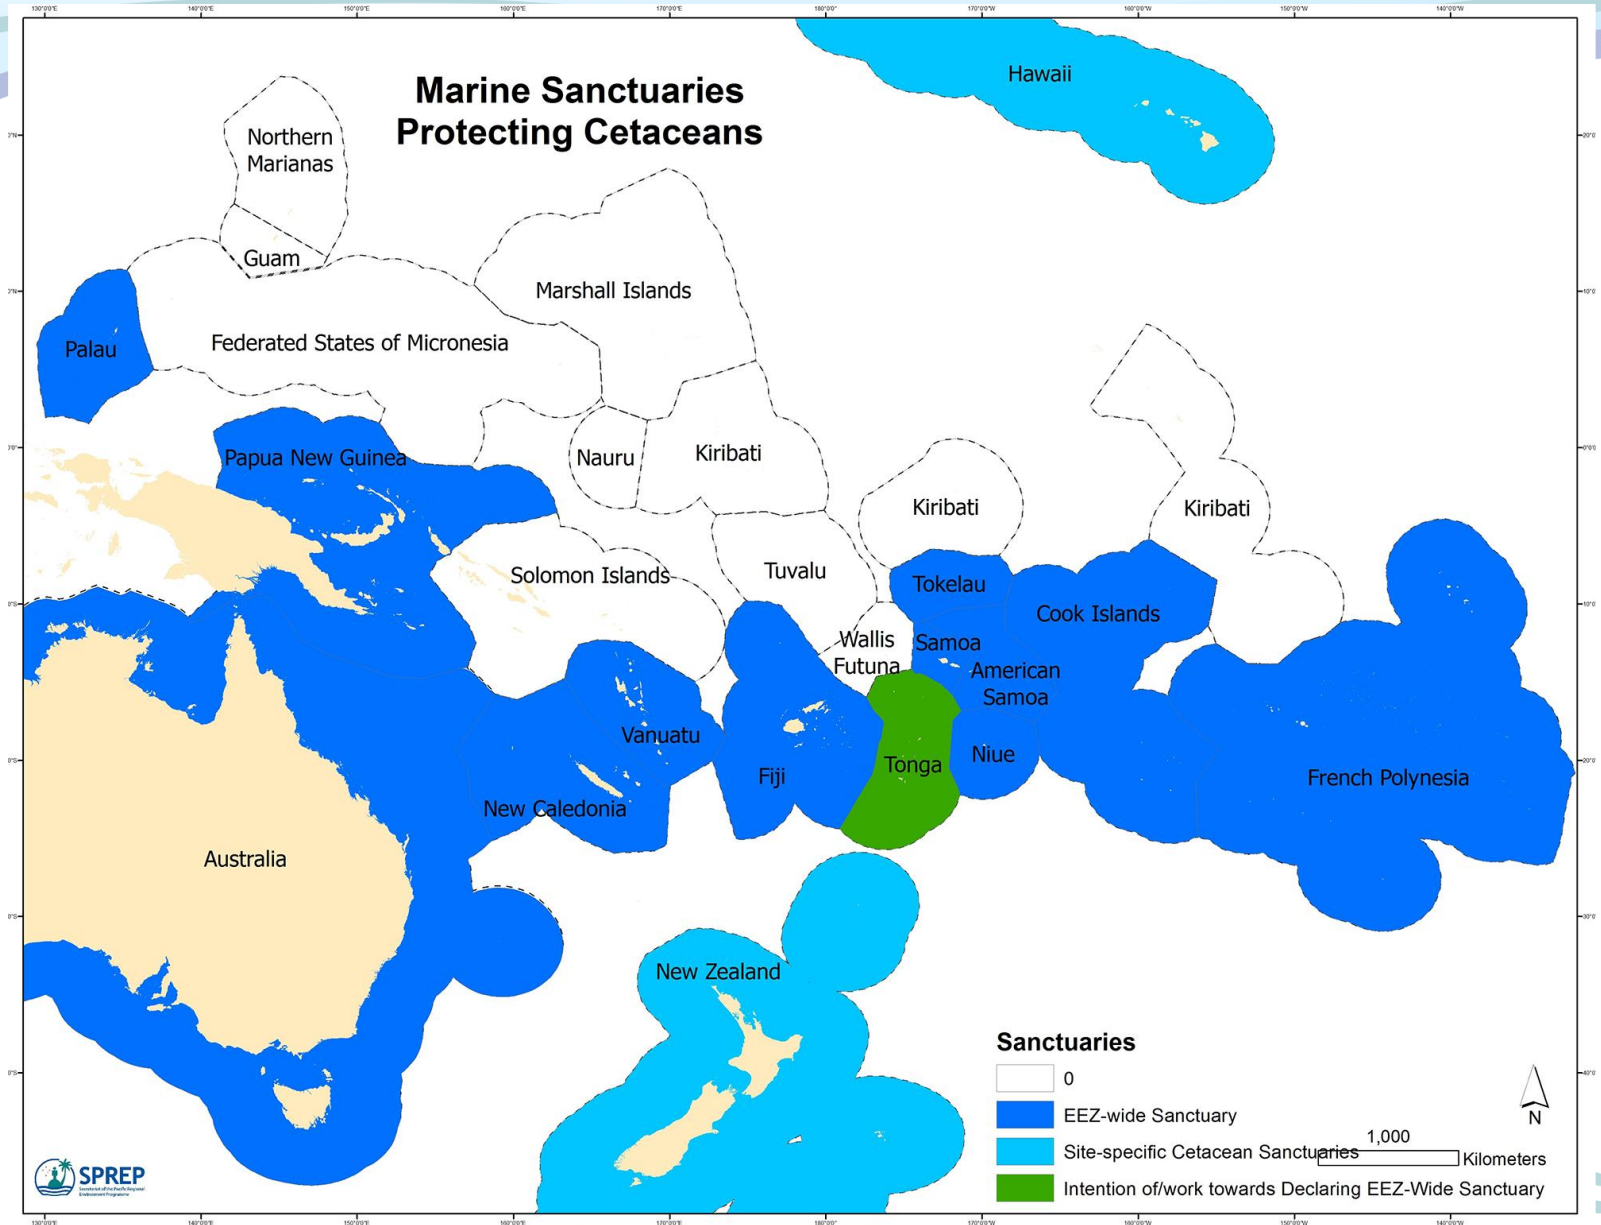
Marine Sanctuaries Protecting Cetaceans

Hawaii

Northern Marianas

Guam

Marshall Islands

Palau

Federated States of Micronesia

Papua New Guinea

Nauru

Kiribati

Kiribati

Kiribati

Solomon Islands

Tuvalu

Tokelau

Cook Islands

Wallis Futuna

Samoa

American Samoa

Vanuatu

Fiji

Tonga

Niue

French Polynesia

New Caledonia

Australia

New Zealand

Sanctuaries

0

EEZ-wide Sanctuary

Site-specific Cetacean Sanctuaries

Intention of/work towards Declaring EEZ-Wide Sanctuary

N

1,000

Kilometers

SPREP

Secretariat of the Pacific Regional Environment Programme